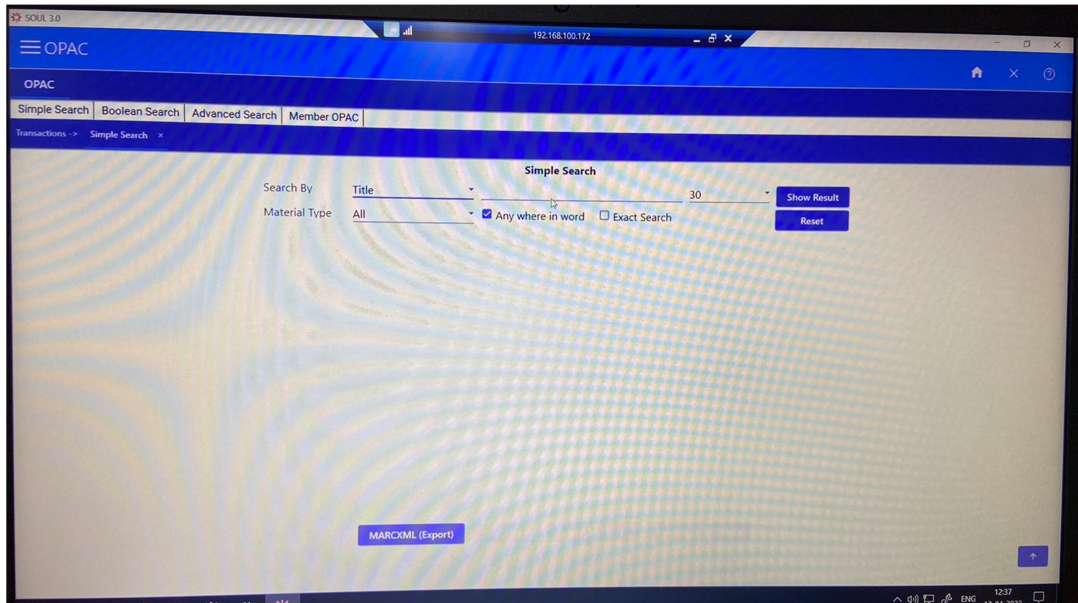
SOUL 3.0

192.168.100.172

OPAC

OPAC

Simple Search | Boolean Search | Advanced Search | Member OPAC

Transactions -> Simple Search ×

Simple Search

Search By Title

30

Show Result

Material Type All

Any where in word

Exact Search

Reset

MARCXML (Export)

ENG

12:37

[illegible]